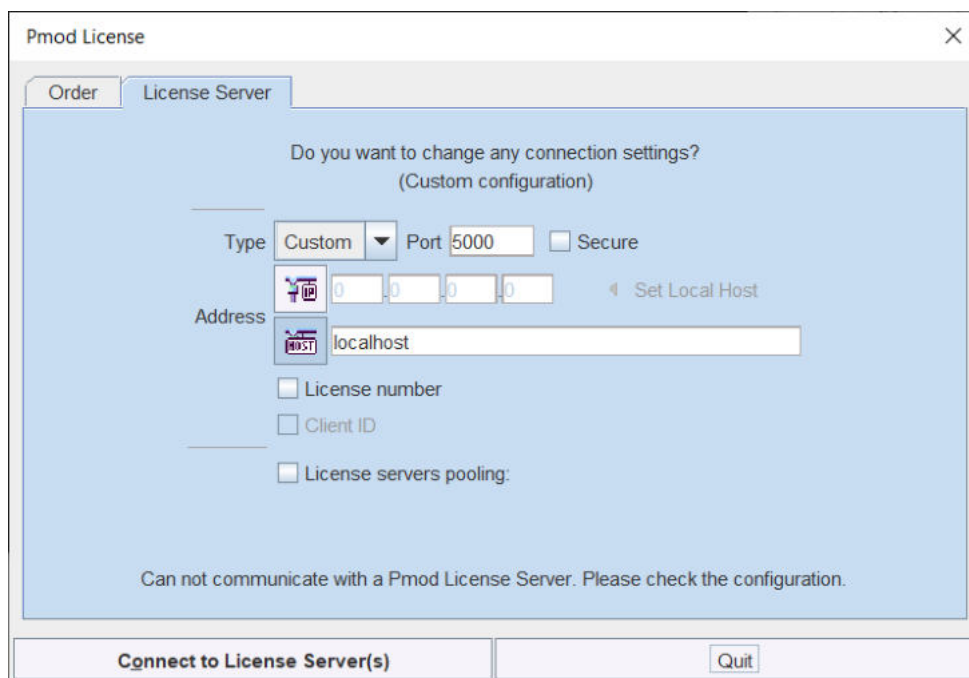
Pmod License
×

Order
License Server

Do you want to change any connection settings?
(Custom configuration)

Type Custom Port 5000 Secure

Address
IP 0 . 0 . 0 . 0 Set Local Host
HOST localhost

License number
Client ID

License servers pooling:

Can not communicate with a Pmod License Server. Please check the configuration.

Connect to License Server(s)
Quit